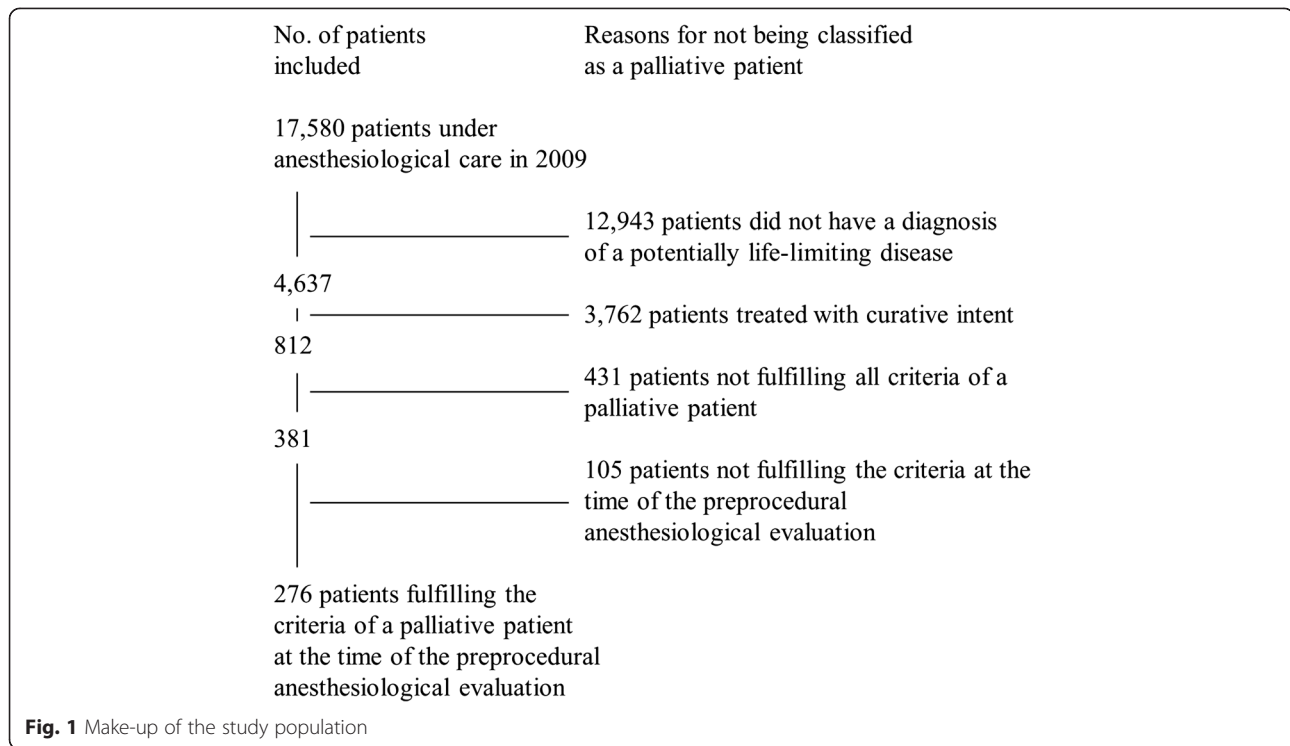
No. of patients included

Reasons for not being classified as a palliative patient

17,580 patients under anesthesiological care in 2009

12,943 patients did not have a diagnosis of a potentially life-limiting disease

4,637

3,762 patients treated with curative intent

812

431 patients not fulfilling all criteria of a palliative patient

381

105 patients not fulfilling the criteria at the time of the preprocedural anesthesiological evaluation

276 patients fulfilling the criteria of a palliative patient at the time of the preprocedural anesthesiological evaluation

Fig. 1 Make-up of the study population